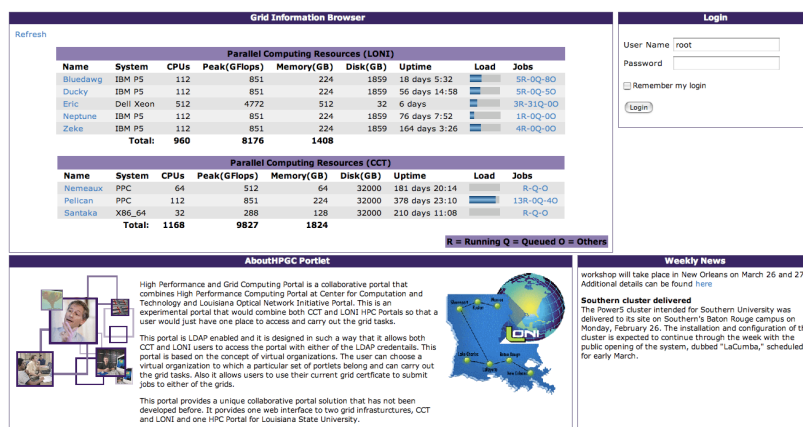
Grid Information Browser

Refresh

Parallel Computing Resources (LONI)

| Name | System | CPUs | Peak(GFlops) | Memory(GB) | Disk(GB) | Uptime | Load | Jobs |
|---|---|---|---|---|---|---|---|---|
| Bluedawg | IBM P5 | 112 | 851 | 224 | 1859 | 18 days 5:32 | | 5R-0Q-8O |
| Ducky | IBM P5 | 112 | 851 | 224 | 1859 | 56 days 14:58 | | 5R-0Q-5O |
| Eric | Dell Xeon | 512 | 4772 | 512 | 32 | 6 days | | 3R-31Q-0O |
| Neptune | IBM P5 | 112 | 851 | 224 | 1859 | 76 days 7:52 | | 1R-0Q-0O |
| Zeke | IBM P5 | 112 | 851 | 224 | 1859 | 164 days 3:26 | | 4R-0Q-0O |
| | Total: | 960 | 8176 | 1408 | | | | |

Parallel Computing Resources (CCT)

| Name | System | CPUs | Peak(GFlops) | Memory(GB) | Disk(GB) | Uptime | Load | Jobs |
|---|---|---|---|---|---|---|---|---|
| Nemeaux | PPC | 64 | 512 | 64 | 32000 | 181 days 20:14 | | R-Q-O |
| Pelican | PPC | 112 | 851 | 224 | 32000 | 378 days 23:10 | | 13R-0Q-4O |
| Santaka | X86_64 | 32 | 288 | 128 | 32000 | 210 days 11:08 | | R-Q-O |
| | Total: | 1168 | 9827 | 1824 | | | | |

R = Running Q = Queued O = Others

Login

User Name root

Password

Remember my login

Login

AboutHPGC Portlet

High Performance and Grid Computing Portal is a collaborative portal that combines High Performance Computing Portal at Center for Computation and Technology and Louisiana Optical Network Initiative Portal. This is an experimental portal that would combine both CCT and LONI HPC Portals so that a user would just have one place to access and carry out the grid tasks.

This portal is LDAP enabled and it is designed in such a way that it allows both CCT and LONI users to access the portal with either of the LDAP credentails. This portal is based on the concept of virtual organizations. The user can choose a virtual organization to which a particular set of portlets belong and can carry out the grid tasks. Also it allows users to use their current grid certficate to submit jobs to either of the grids.

This portal provides a unique collaborative portal solution that has not been developed before. It porvides one web interface to two grid infrasturctures, CCT and LONI and one HPC Portal for Louisiana State University.

LONI

Weekly News

workshop will take place in New Orleans on March 26 and 27 Additional details can be found here

Southern cluster delivered
The Power5 cluster intended for Southern University was delivered to its site on Southern's Baton Rouge campus on Monday, February 26. The installation and configuration of th cluster is expected to continue through the week with the public opening of the system, dubbed "LaCumba," scheduled for early March.